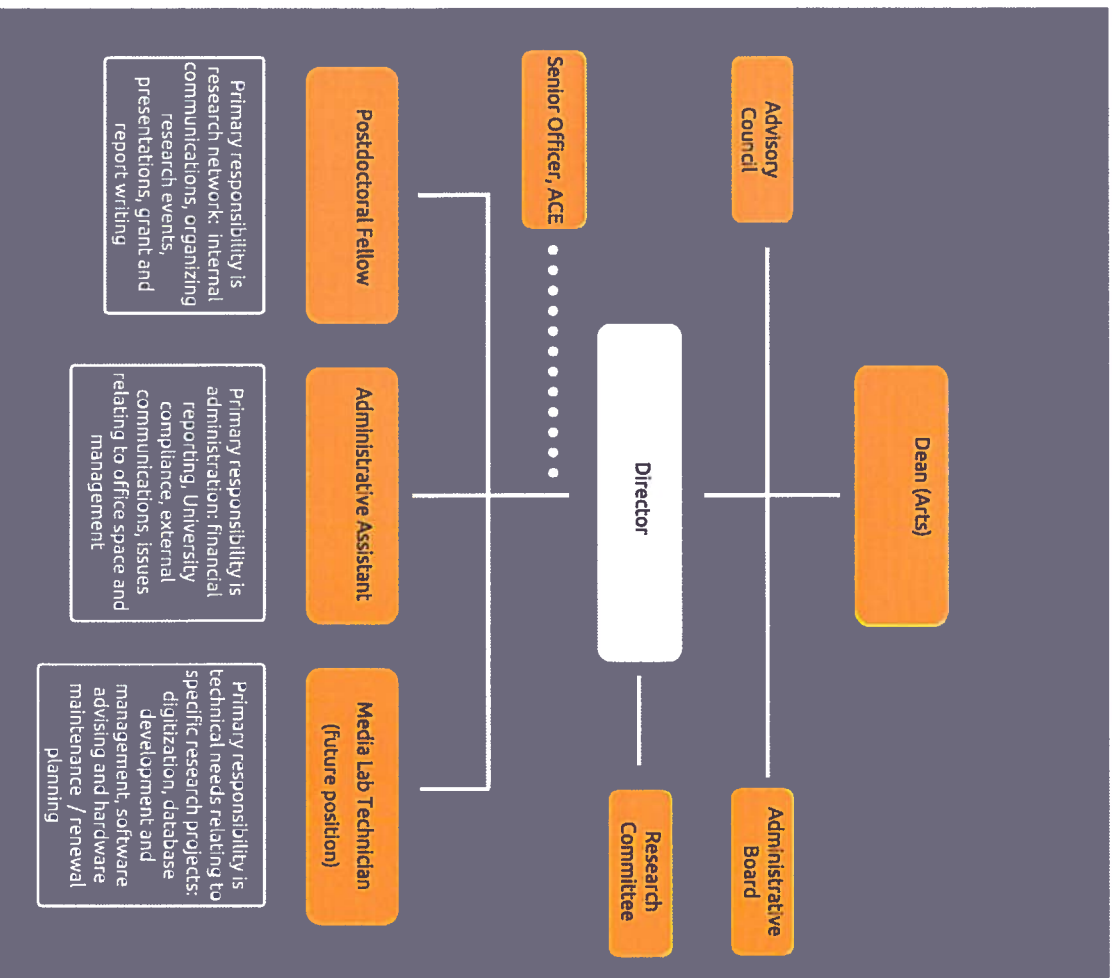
Dean (Arts)

Advisory Council

Administrative Board

Director

Senior Officer, ACE

Research Committee

Postdoctoral Fellow

Primary responsibility is research network: internal communications, organizing research events, presentations, grant and report writing

Administrative Assistant

Primary responsibility is administration: financial reporting, University compliance, external communications, issues relating to office space and management

Media Lab Technician (future position)

Primary responsibility is technical needs relating to specific research projects: digitization, database development and management, software advising and hardware maintenance / renewal planning